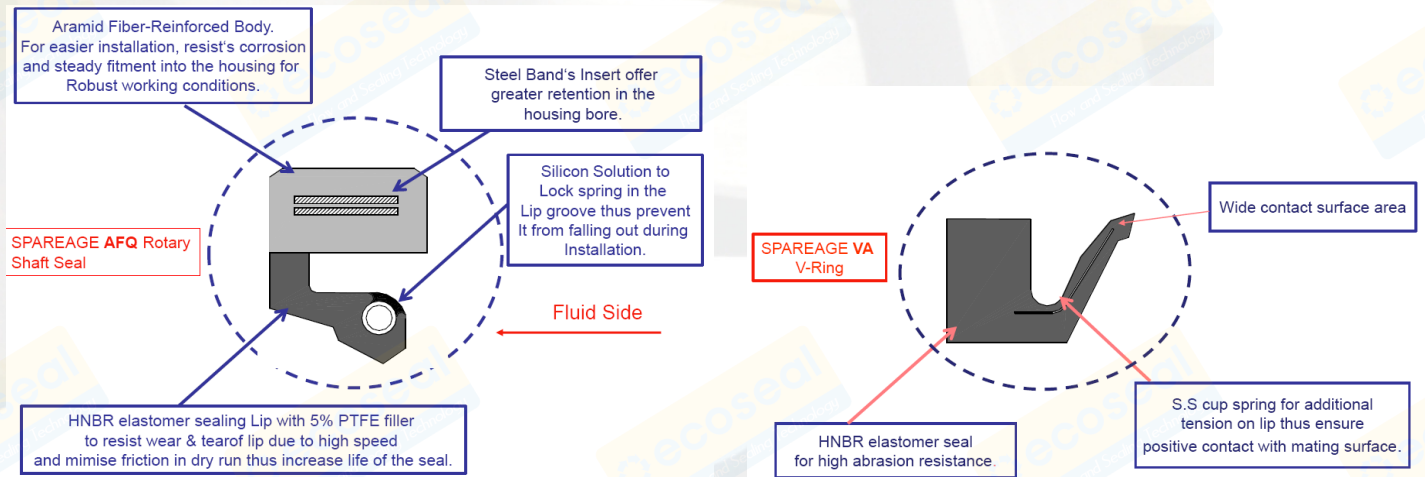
Aramid Fiber-Reinforced Body.
For easier installation, resist's corrosion and steady fitment into the housing for Robust working conditions.

Steel Band's Insert offer greater retention in the housing bore.

Silicon Solution to Lock spring in the Lip groove thus prevent It from falling out during Installation.

SPAREAGE AFQ Rotary Shaft Seal

Fluid Side

HNBR elastomer sealing Lip with 5% PTFE filler to resist wear & tearof lip due to high speed and mimise friction in dry run thus increase life of the seal.

SPAREAGE VA V-Ring

Wide contact surface area

S.S cup spring for additional tension on lip thus ensure positive contact with mating surface.

HNBR elastomer seal for high abrasion resistance.

ecoseal